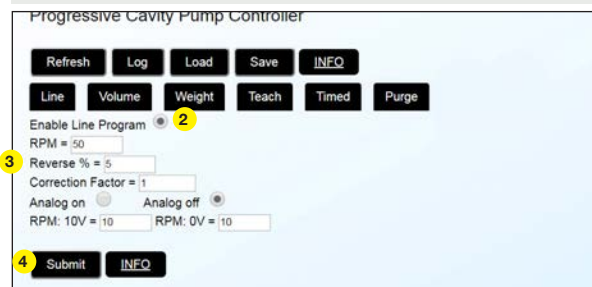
Progressive Cavity Pump Controller

Refresh Log Load Save INFO

Line Volume Weight Teach Timed Purge

Enable Line Program 2

RPM = 50

3 Reverse % = 5

Correction Factor = 1

Analog on Analog off

RPM: 10V = 10 RPM: 0V = 10

4 Submit INFO